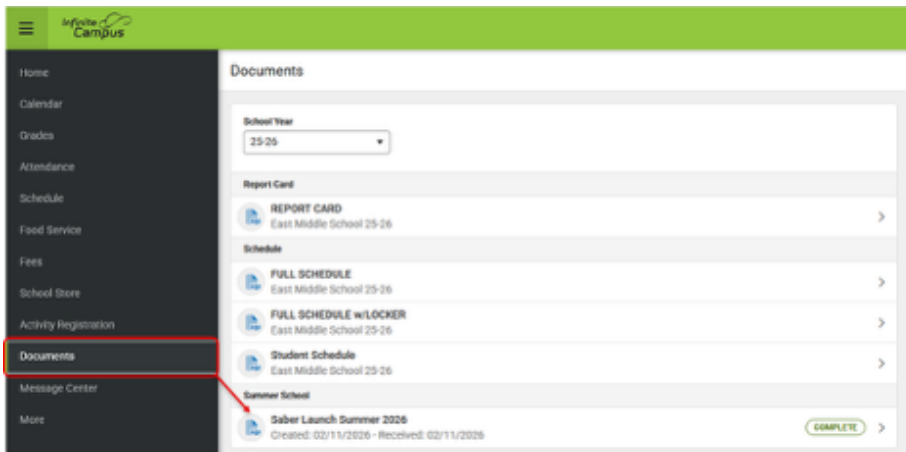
Infinite Campus

Home
Calendar
Grades
Attendance
Schedule
Food Service
Fees
School Store
Activity Registration
Documents
Message Center
More

Documents

School Year
25-26

Report Card
REPORT CARD
East Middle School 25-26

Schedule
FULL SCHEDULE
East Middle School 25-26

FULL SCHEDULE w/LOCKER
East Middle School 25-26

Student Schedule
East Middle School 25-26

Summer School
Saber Launch Summer 2026
Created: 02/11/2026 - Received: 02/11/2026
COMPLETE